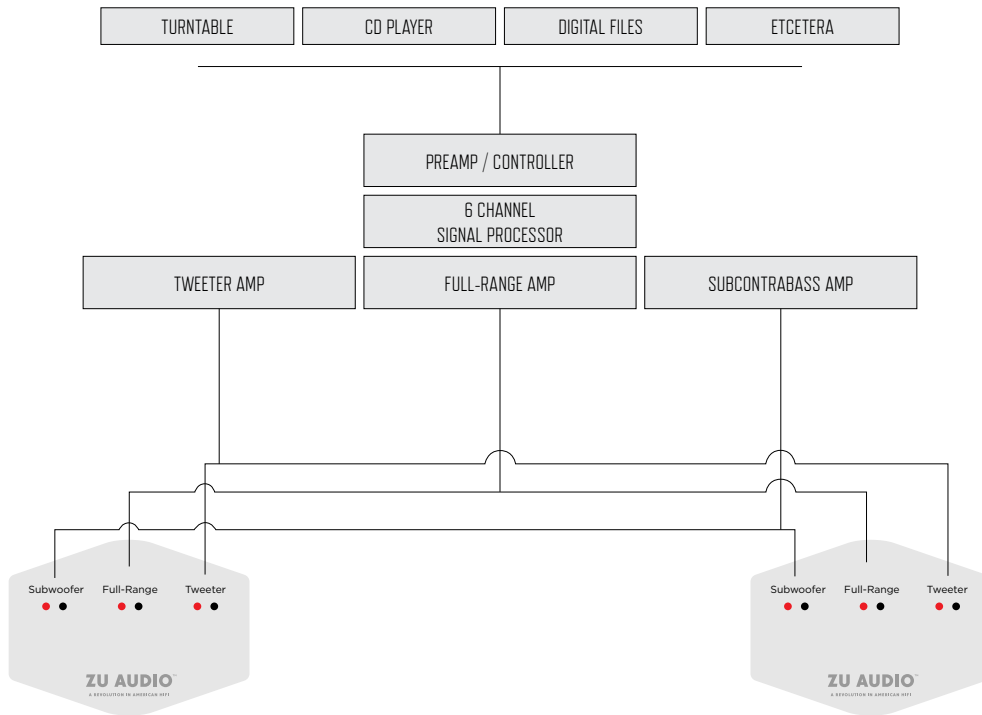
TURNTABLE

CD PLAYER

DIGITAL FILES

ETCETERA

PREAMP / CONTROLLER

6 CHANNEL
SIGNAL PROCESSOR

TWEETER AMP

FULL-RANGE AMP

SUBCONTRABASS AMP

Subwoofer Full-Range Tweeter

ZU AUDIO™
A REVOLUTION IN AMERICAN HIFI

Subwoofer Full-Range Tweeter

ZU AUDIO™
A REVOLUTION IN AMERICAN HIFI